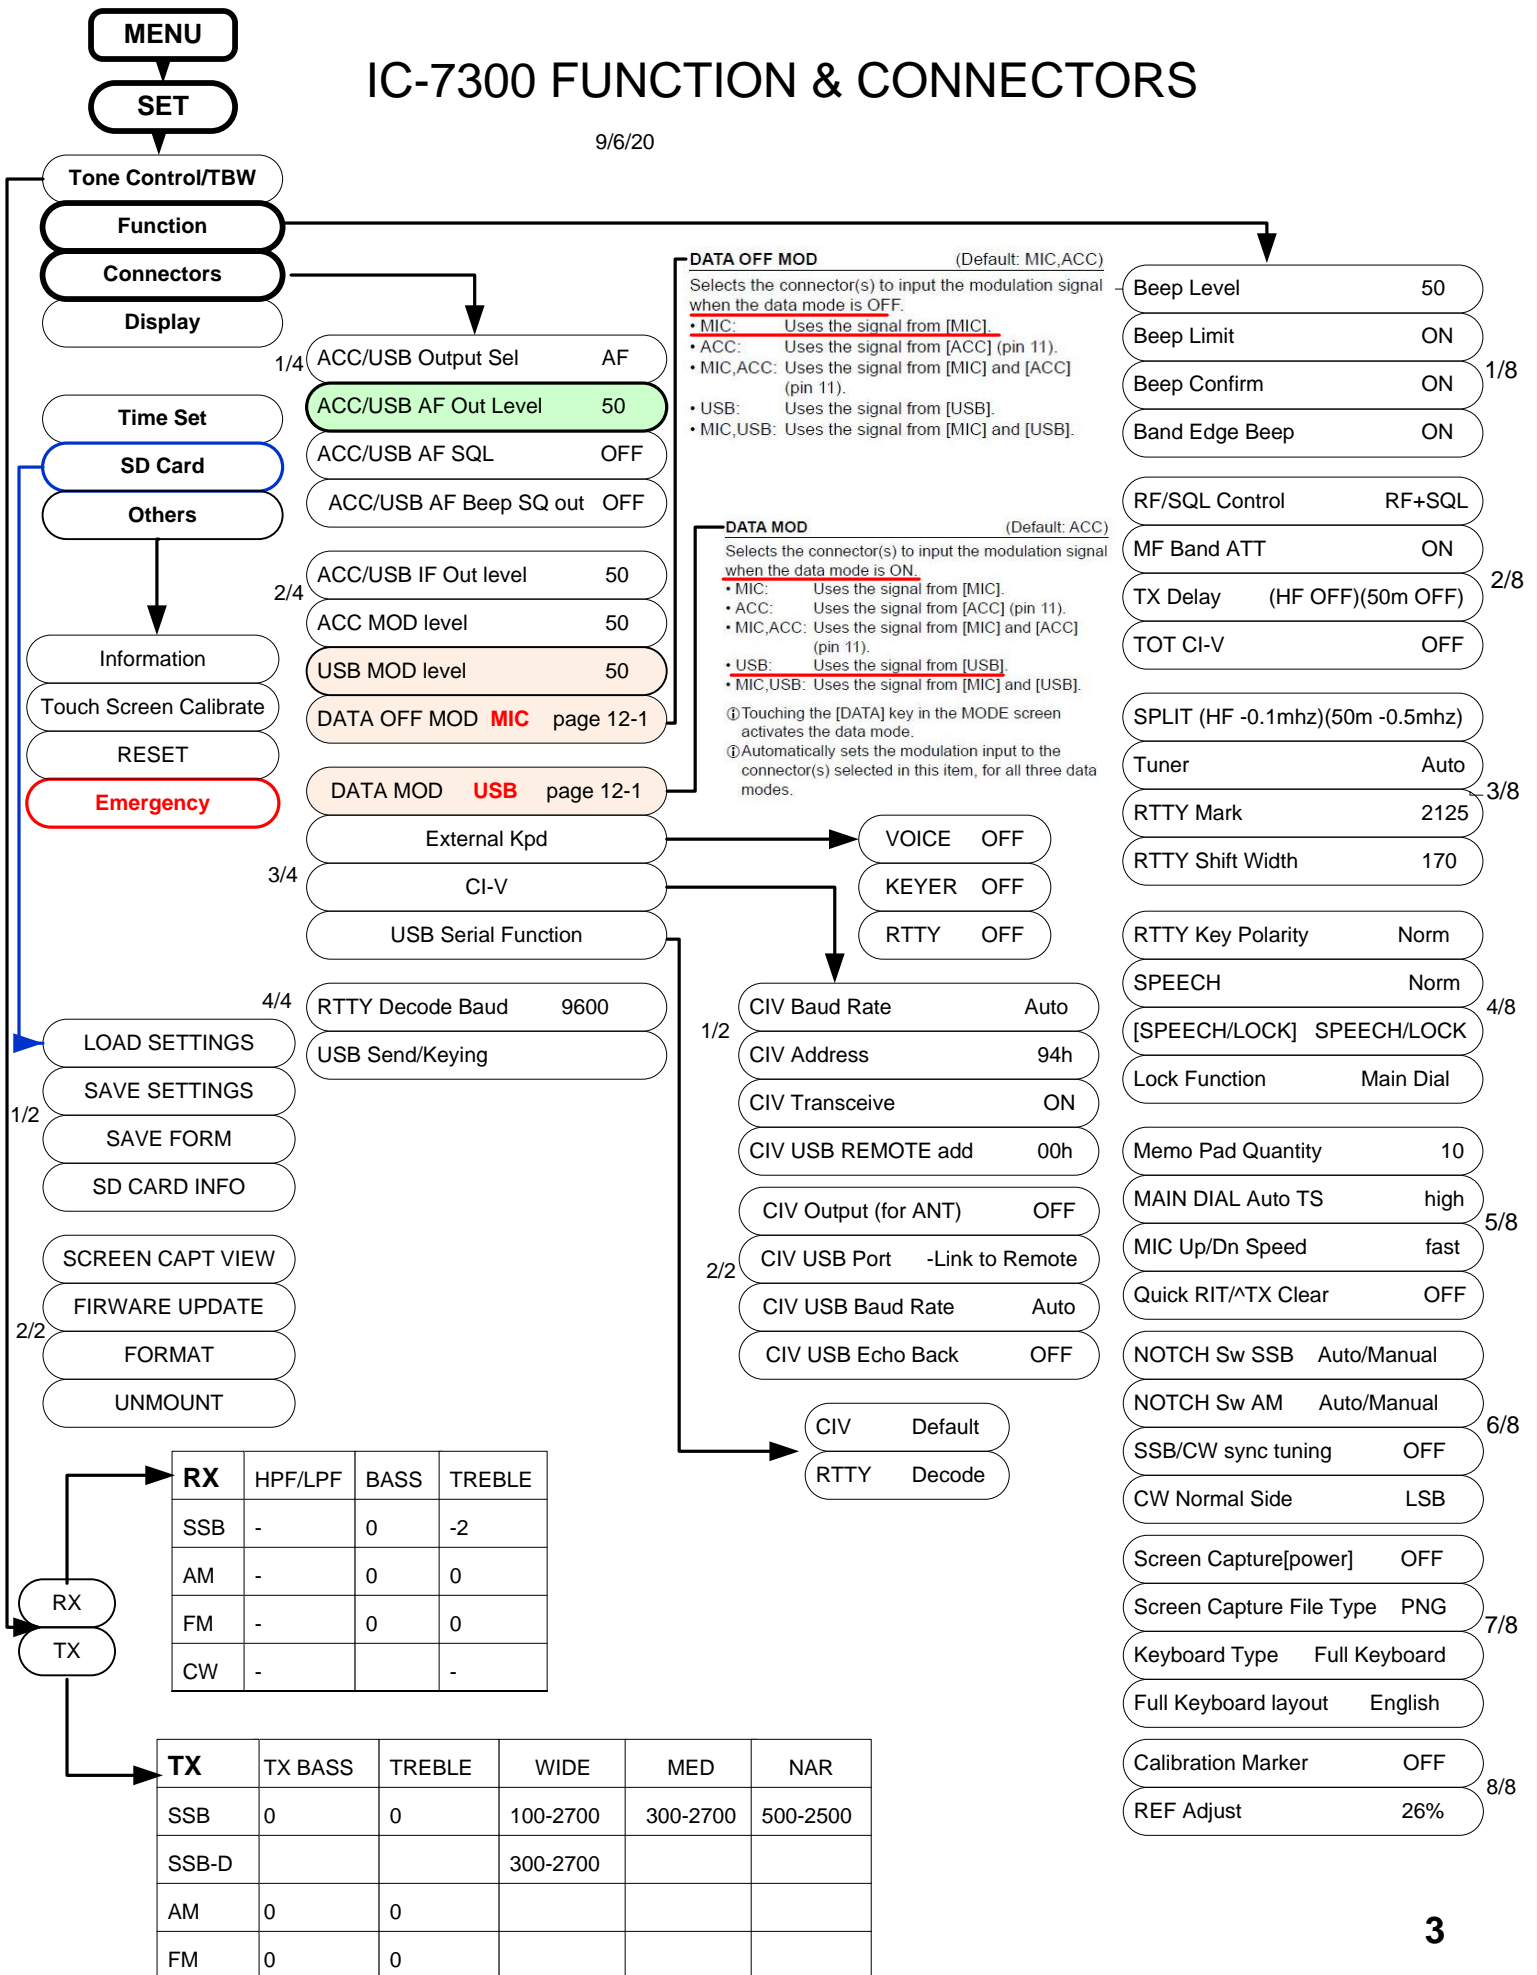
MENU

SET

IC-7300 FUNCTION & CONNECTORS

9/6/20

Tone Control/TBW

Function

Connectors

Display

Time Set

SD Card

Others

Information

Touch Screen Calibrate

RESET

Emergency

1/4 ACC/USB Output Sel AF

ACC/USB AF Out Level 50

ACC/USB AF SQL OFF

ACC/USB AF Beep SQ out OFF

2/4 ACC/USB IF Out level 50

ACC MOD level 50

USB MOD level 50

DATA OFF MOD MIC page 12-1

DATA MOD USB page 12-1

External Kpd

3/4 CI-V

USB Serial Function

4/4 RTTY Decode Baud 9600

USB Send/Keying

DATA OFF MOD (Default: MIC,ACC)

Selects the connector(s) to input the modulation signal when the data mode is OFF.

• MIC: Uses the signal from [MIC].
• ACC: Uses the signal from [ACC] (pin 11).
• MIC,ACC: Uses the signal from [MIC] and [ACC] (pin 11).
• USB: Uses the signal from [USB].
• MIC,USB: Uses the signal from [MIC] and [USB].

DATA MOD (Default: ACC)

Selects the connector(s) to input the modulation signal when the data mode is ON.

• MIC: Uses the signal from [MIC].
• ACC: Uses the signal from [ACC] (pin 11).
• MIC,ACC: Uses the signal from [MIC] and [ACC] (pin 11).
• USB: Uses the signal from [USB].
• MIC,USB: Uses the signal from [MIC] and [USB].

ⓘTouching the [DATA] key in the MODE screen activates the data mode.
ⓘAutomatically sets the modulation input to the connector(s) selected in this item, for all three data modes.

VOICE OFF

KEYER OFF

RTTY OFF

1/2 CIV Baud Rate Auto

CIV Address 94h

CIV Transceive ON

CIV USB REMOTE add 00h

CIV Output (for ANT) OFF

2/2 CIV USB Port -Link to Remote

CIV USB Baud Rate Auto

CIV USB Echo Back OFF

CIV Default

RTTY Decode

LOAD SETTINGS

SAVE SETTINGS

1/2 SAVE FORM

SD CARD INFO

SCREEN CAPT VIEW

FIRWARE UPDATE

2/2 FORMAT

UNMOUNT

| RX | HPF/LPF | BASS | TREBLE |
|---|---|---|---|
| SSB | - | 0 | -2 |
| AM | - | 0 | 0 |
| FM | - | 0 | 0 |
| CW | - | | - |

RX

TX

| TX | TX BASS | TREBLE | WIDE | MED | NAR |
|---|---|---|---|---|---|
| SSB | 0 | 0 | 100-2700 | 300-2700 | 500-2500 |
| SSB-D | | | 300-2700 | | |
| AM | 0 | 0 | | | |
| FM | 0 | 0 | | | |

Beep Level 50

Beep Limit ON

Beep Confirm ON 1/8

Band Edge Beep ON

RF/SQL Control RF+SQL

MF Band ATT ON

TX Delay (HF OFF)(50m OFF) 2/8

TOT CI-V OFF

SPLIT (HF -0.1mhz)(50m -0.5mhz)

Tuner Auto

RTTY Mark 2125 3/8

RTTY Shift Width 170

RTTY Key Polarity Norm

SPEECH Norm

[SPEECH/LOCK] SPEECH/LOCK 4/8

Lock Function Main Dial

Memo Pad Quantity 10

MAIN DIAL Auto TS high

MIC Up/Dn Speed fast 5/8

Quick RIT/^TX Clear OFF

NOTCH Sw SSB Auto/Manual

NOTCH Sw AM Auto/Manual

SSB/CW sync tuning OFF 6/8

CW Normal Side LSB

Screen Capture[power] OFF

Screen Capture File Type PNG

Keyboard Type Full Keyboard 7/8

Full Keyboard layout English

Calibration Marker OFF

REF Adjust 26% 8/8

3